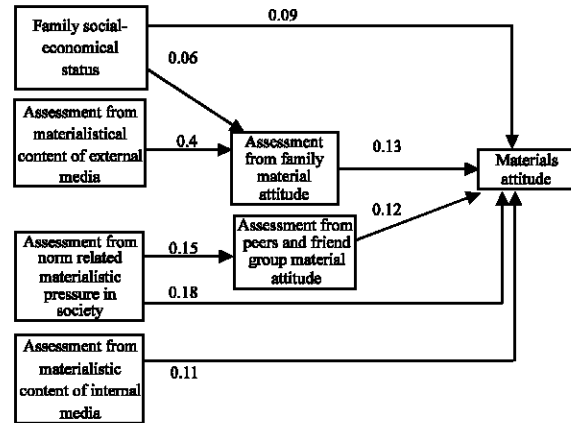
Family social-economical status

0.09

0.06

Assessment from materialistical content of external media

0.4

Assessment from family material attitude

0.13

Materials attitude

0.12

Assessment from norm related materialistic pressure in society

0.15

Assessment from peers and friend group material attitude

0.18

Assessment from materialistic content of internal media

0.11